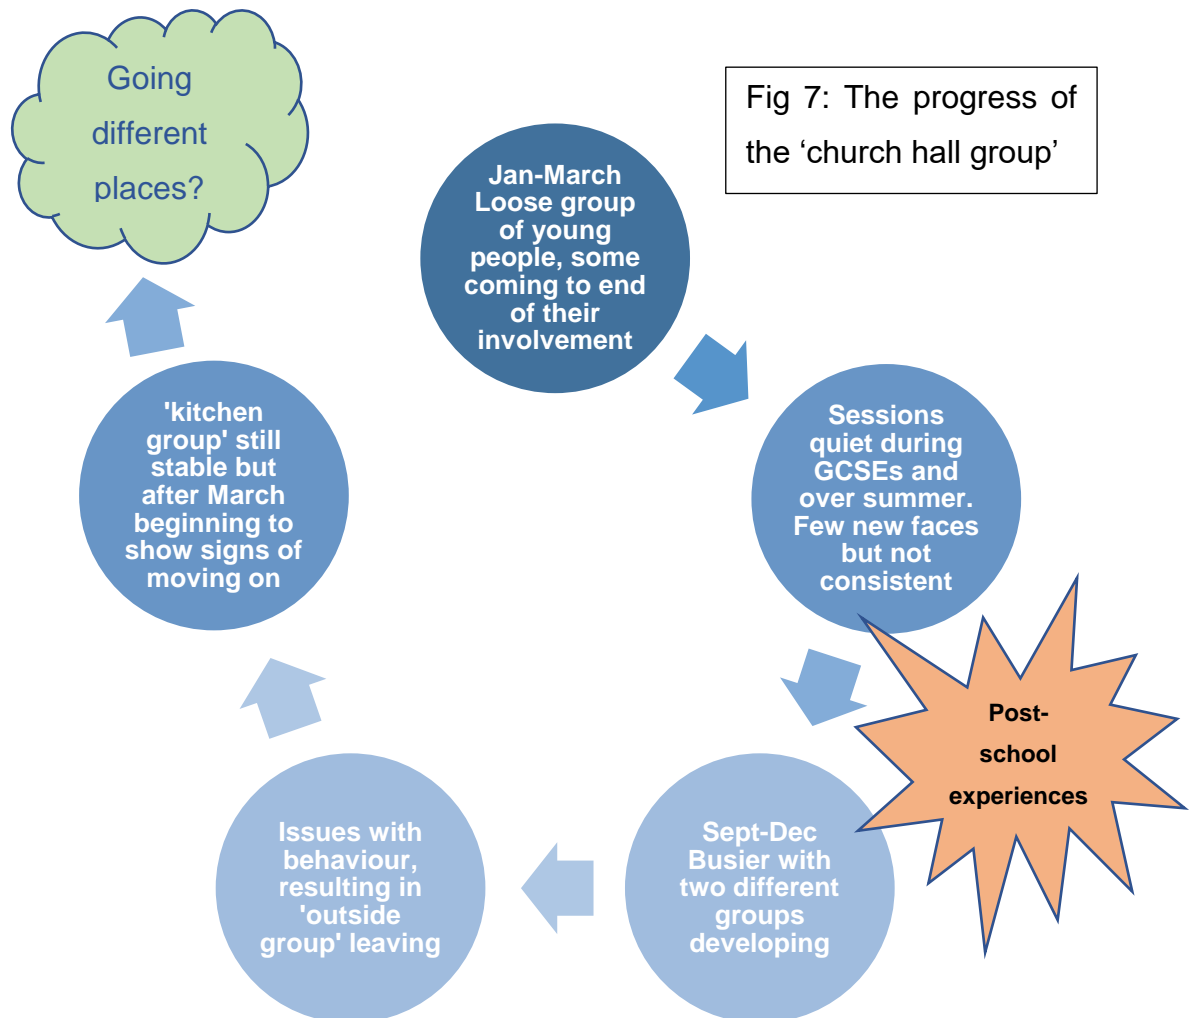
Fig 7: The progress of the ‘church hall group’

Going different places?

Jan-March Loose group of young people, some coming to end of their involvement

Sessions quiet during GCSEs and over summer. Few new faces but not consistent

Post-school experiences

Sept-Dec Busier with two different groups developing

Issues with behaviour, resulting in 'outside group' leaving

'kitchen group' still stable but after March beginning to show signs of moving on